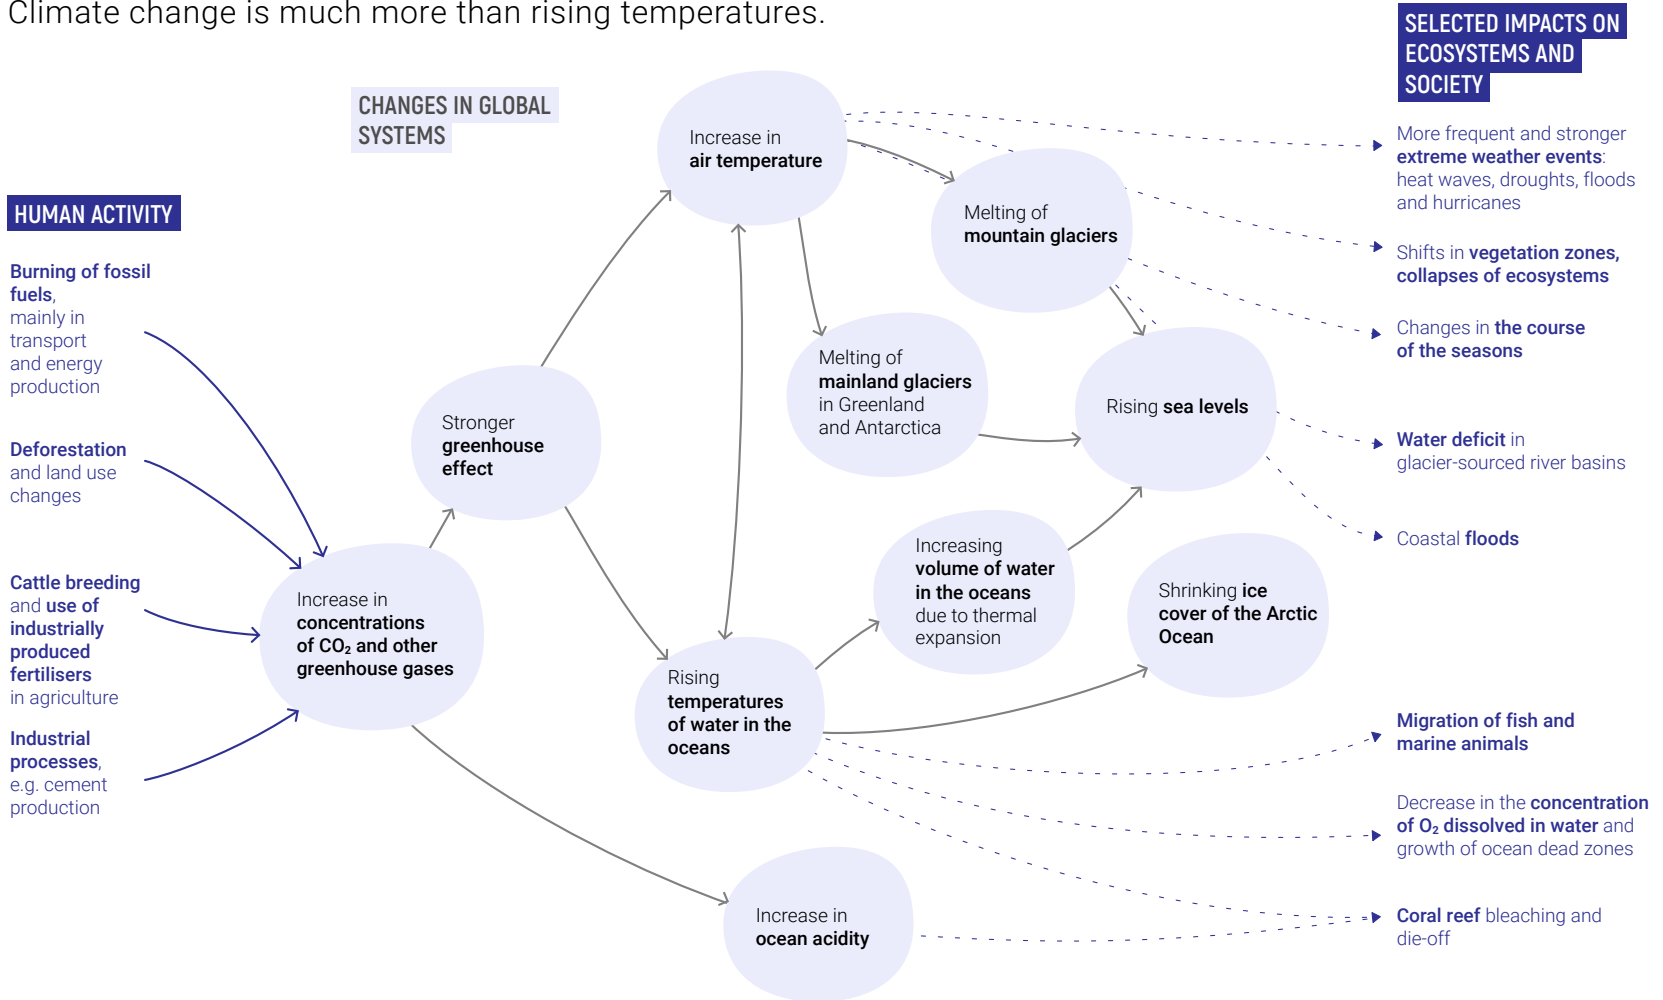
Climate change is much more than rising temperatures.

SELECTED IMPACTS ON ECOSYSTEMS AND SOCIETY

CHANGES IN GLOBAL SYSTEMS

HUMAN ACTIVITY

Burning of fossil fuels, mainly in transport and energy production

Deforestation and land use changes

Cattle breeding and use of industrially produced fertilisers in agriculture

Industrial processes, e.g. cement production

Increase in concentrations of $CO_2$ and other greenhouse gases

Stronger greenhouse effect

Increase in air temperature

Melting of mountain glaciers

Melting of mainland glaciers in Greenland and Antarctica

Rising sea levels

Increasing volume of water in the oceans due to thermal expansion

Shrinking ice cover of the Arctic Ocean

Rising temperatures of water in the oceans

Increase in ocean acidity

More frequent and stronger extreme weather events: heat waves, droughts, floods and hurricanes

Shifts in vegetation zones, collapses of ecosystems

Changes in the course of the seasons

Water deficit in glacier-sourced river basins

Coastal floods

Migration of fish and marine animals

Decrease in the concentration of $O_2$ dissolved in water and growth of ocean dead zones

Coral reef bleaching and die-off